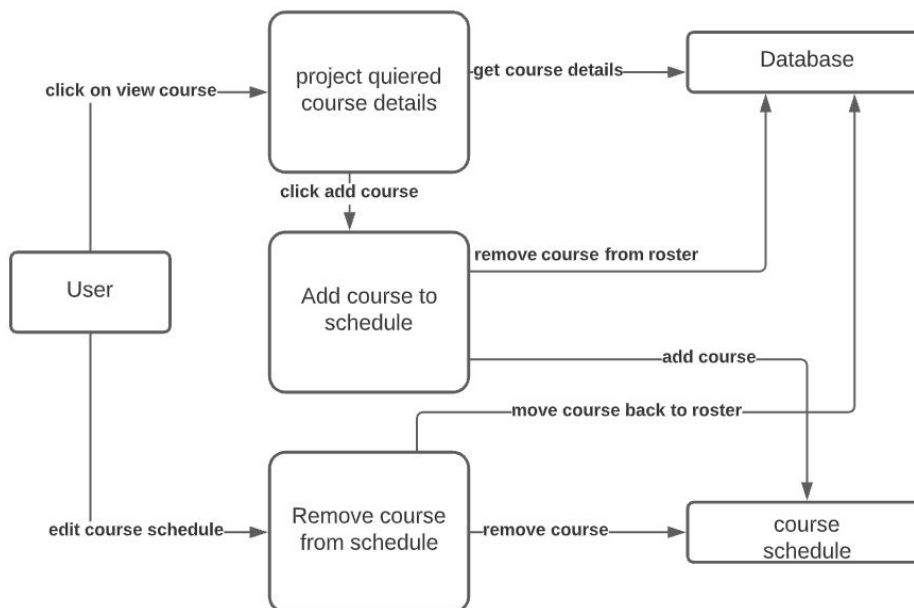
click on view course

project quiered course details

get course details

Database

click add course

User

Add course to schedule

remove course from roster

add course

move course back to roster

edit course schedule

Remove course from schedule

remove course

course schedule